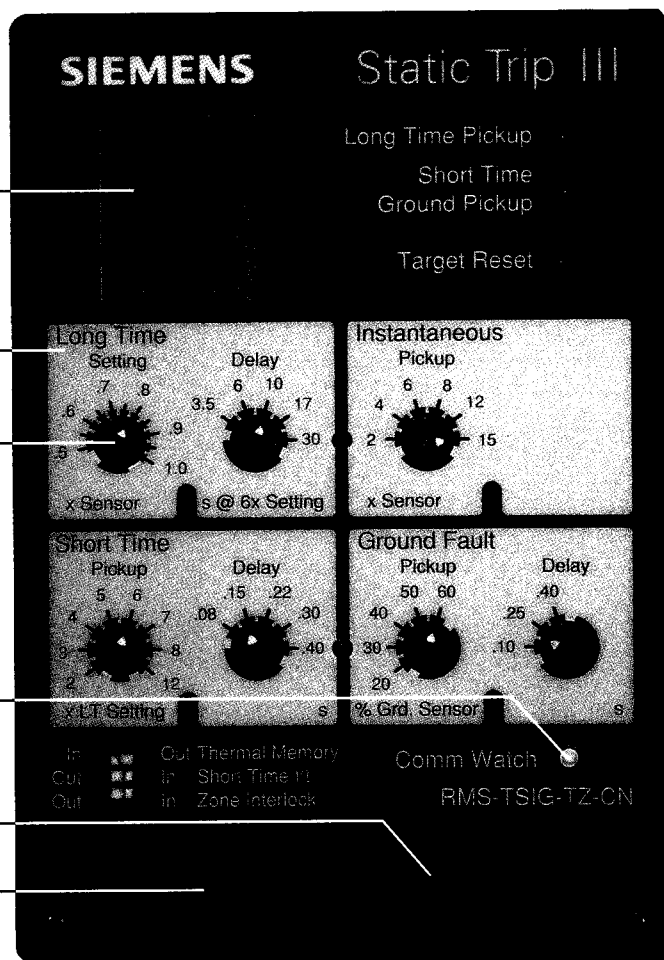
SIEMENS Static Trip III

Long Time Pickup

Short Time Ground Pickup

Target Reset

Long Time
Setting
.7 .8
.6 .9
.5 1.0
x Sensor

Delay
6 10
3.5 17
30
s @ 6x Setting

Instantaneous
Pickup
6 8
4 12
2 15
x Sensor

Short Time
Pickup
5 6
4 7
3 8
2 12
x LT Setting

Delay
.15 .22
.08 .30
.40
s

Ground Fault
Pickup
50 60
40
30
20
% Grd. Sensor

Delay
.40
.25
.10
s

In Out Thermal Memory
Out In Short Time $I^2t$
Out In Zone Interlock

Comm Watch

RMS-TSIG-TZ-CN